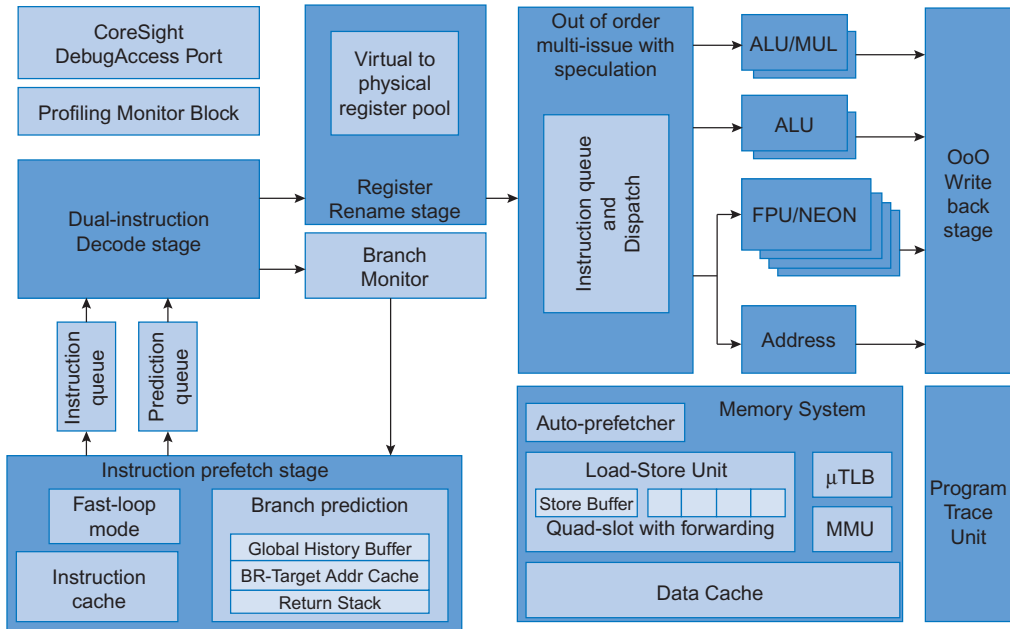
CoreSight DebugAccess Port

Profiling Monitor Block

Dual-instruction Decode stage

Virtual to physical register pool

Register Rename stage

Branch Monitor

Out of order multi-issue with speculation

Instruction queue and Dispatch

ALU/MUL

ALU

FPU/NEON

Address

OoO Write back stage

Instruction queue

Prediction queue

Instruction prefetch stage

Fast-loop mode

Instruction cache

Branch prediction

Global History Buffer

BR-Target Addr Cache

Return Stack

Memory System

Auto-prefetcher

Load-Store Unit

Store Buffer

Quad-slot with forwarding

μTLB

MMU

Data Cache

Program Trace Unit